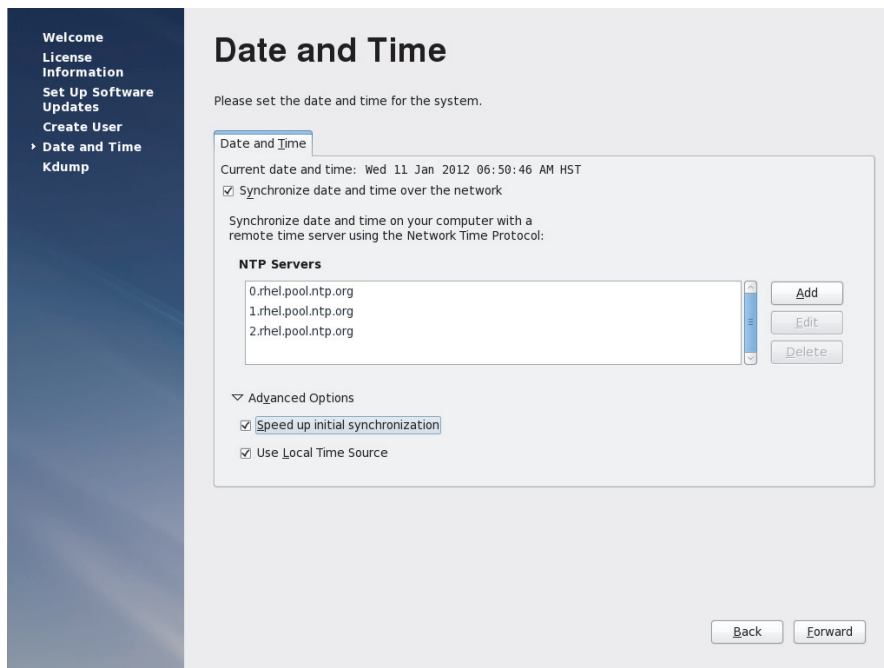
Welcome
License Information
Set Up Software Updates
Create User
Date and Time
Kdump

Date and Time

Please set the date and time for the system.

Date and Time

Current date and time: Wed 11 Jan 2012 06:50:46 AM HST

☑ Synchronize date and time over the network

Synchronize date and time on your computer with a remote time server using the Network Time Protocol:

NTP Servers

0.rhel.pool.ntp.org
1.rhel.pool.ntp.org
2.rhel.pool.ntp.org

Add
Edit
Delete

Advanced Options

☑ Speed up initial synchronization

☑ Use Local Time Source

Back
Forward